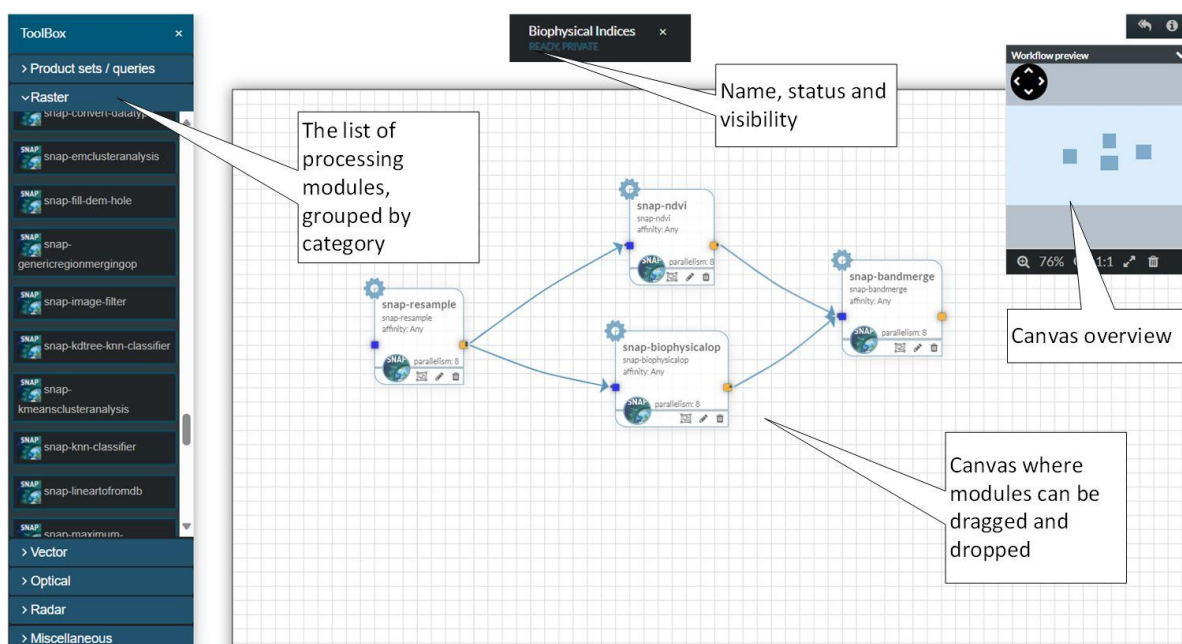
ToolBox ×

> Product sets / queries

⌄Raster

snap-convert-datatype

snap-emclusteranalysis

snap-fill-dem-hole

snap-genericregionmergingop

snap-image-filter

snap-kdtree-knn-classifier

snap-kmeansclusteranalysis

snap-knn-classifier

snap-lineartofromdb

snap-maximum-

> Vector

> Optical

> Radar

> Miscellaneous

Biophysical Indices ×
READY, PRIVATE

Name, status and visibility

The list of processing modules, grouped by category

Workflow preview

76% 1:1

Canvas overview

snap-ndvi
snap-ndvi
affinity: Any
parallelism: 8

snap-resample
snap-resample
affinity: Any
parallelism: 8

snap-bandmerge
snap-bandmerge
affinity: Any
parallelism: 8

snap-biophysicalop
snap-biophysicalop
affinity: Any
parallelism: 8

Canvas where modules can be dragged and dropped